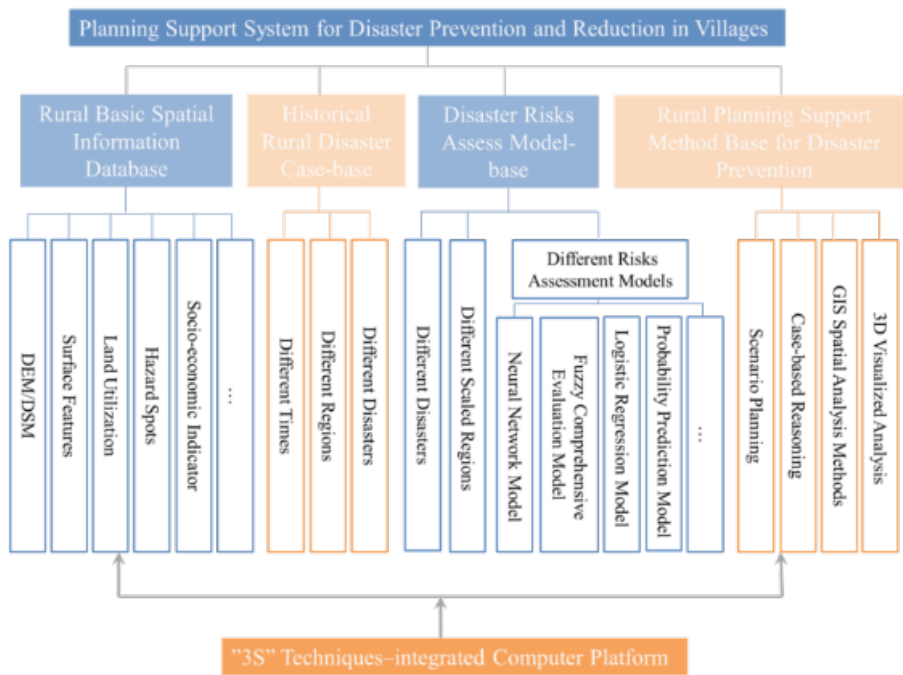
Planning Support System for Disaster Prevention and Reduction in Villages

Rural Basic Spatial Information Database

Historical Rural Disaster Case-base

Disaster Risks Assess Model-base

Rural Planning Support Method Base for Disaster Prevention

DEM/DSM

Surface Features

Land Utilization

Hazard Spots

Socio-economic Indicator

...

Different Times

Different Regions

Different Disasters

Different Disasters

Different Scaled Regions

Different Risks Assessment Models

Neural Network Model

Fuzzy Comprehensive Evaluation Model

Logistic Regression Model

Probability Prediction Model

...

Scenario Planning

Case-based Reasoning

GIS Spatial Analysis Methods

3D Visualized Analysis

"3S" Techniques–integrated Computer Platform